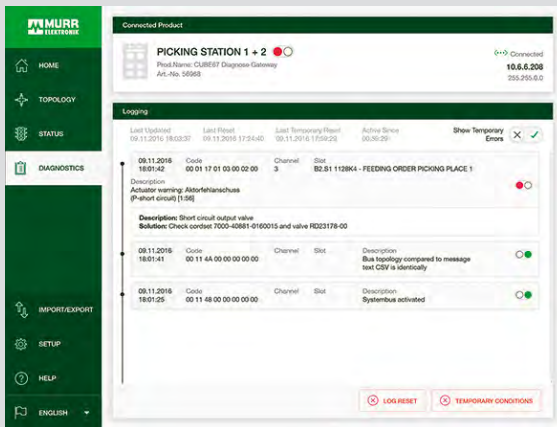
MURR ELEKTRONIK

HOME

TOPOLOGY

STATUS

DIAGNOSTICS

IMPORT/EXPORT

SETUP

HELP

ENGLISH

Connected Product

PICKING STATION 1 + 2

Prod.Name: CUBE67 Diagnose Gateway
Art.-No. 56968

Connected
10.6.6.208
255.255.0.0

Logging

Last Updated 09.11.2016 18:03:37
Last Reset 09.11.2016 17:54:40
Last Temporary Reset 09.11.2016 17:59:28
Active Since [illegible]

Show Temporary Errors

09.11.2016 18:01:42
Code 00 01 17 01 03 00 02 00
Channel 3
Slot B2.S1 1128K4 - FEEDING ORDER PICKING PLACE 1

Description
Actuator warning: Aktorfehlerschuss (P-short circuit) [1:56]

Description: Short circuit output valve
Solution: Check cordset 7000-40881-0160015 and valve RD23178-00

09.11.2016 18:01:41
Code 00 11 4A 00 00 00 00 00
Channel
Slot
Description
Bus topology compared to message text CSV is identically

09.11.2016 18:01:25
Code 00 11 48 00 00 00 00 00
Channel
Slot
Description
Systembus activated

LOG RESET

TEMPORARY CONDITIONS